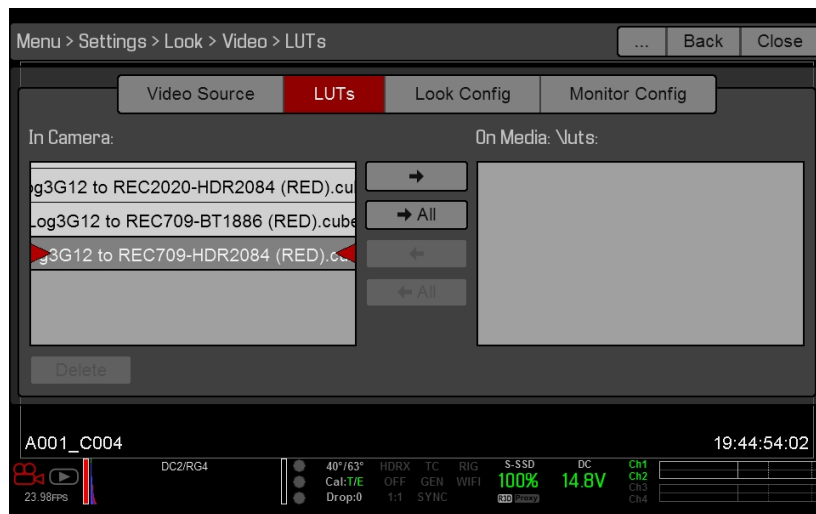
Menu > Settings > Look > Video > LUTs

... Back Close

Video Source LUTs Look Config Monitor Config

In Camera:

On Media: \luts:

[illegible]g3G12 to REC2020-HDR2084 (RED).cu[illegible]

Log3G12 to REC709-BT1886 (RED).cube

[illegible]g3G12 to REC709-HDR2084 (RED).c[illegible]

→

→ All

←

← All

Delete

A001_C004

19:44:54:02

23.98FPS

DC2/RG4

40°/63°
Cal: T/E
Drop:0

HDRX
OFF
1:1

TC
GEN
SYNC

RIG
WIFI

S-SSD
100%
R3D Proxy

DC
14.8V

Ch1
Ch2
Ch3
Ch4